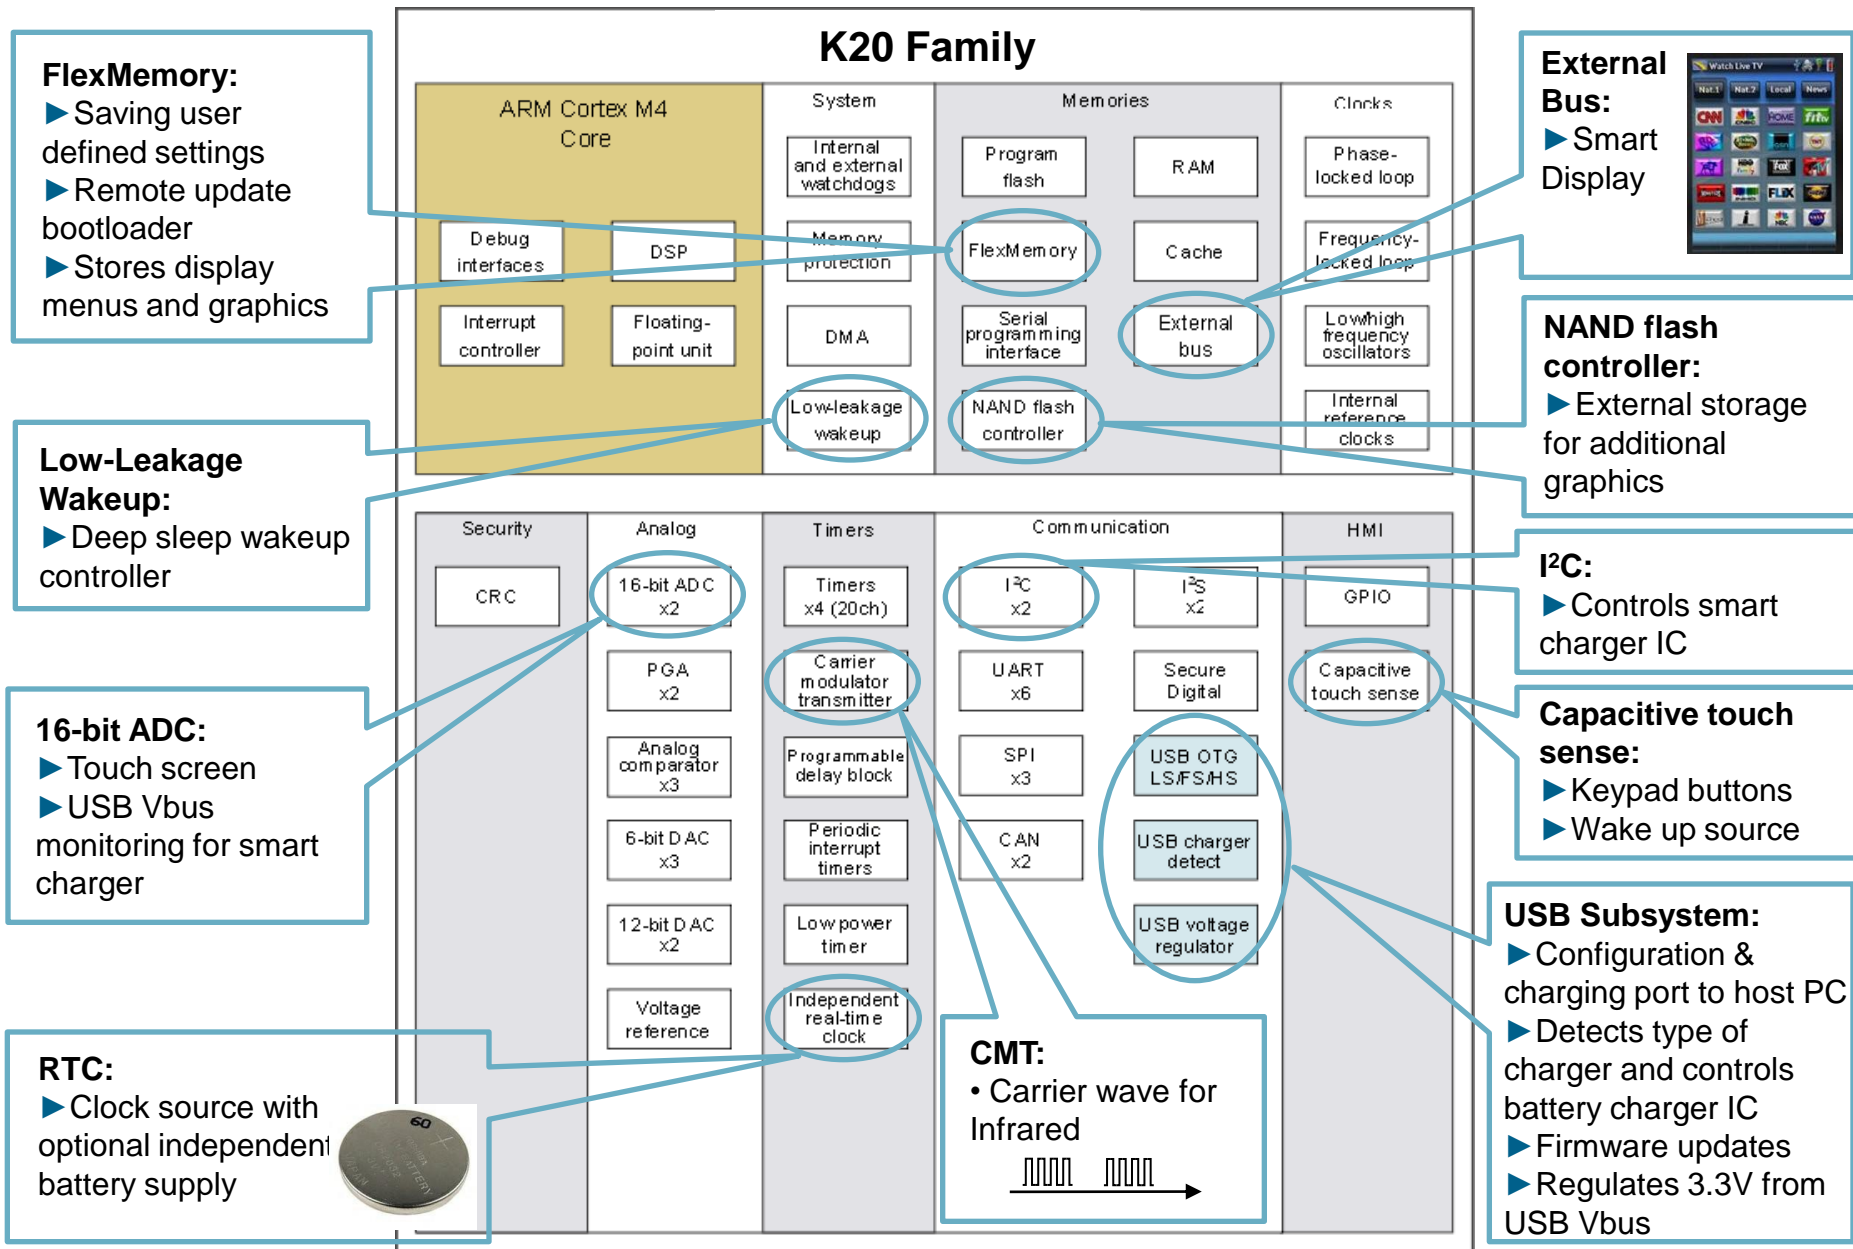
K20 Family

FlexMemory:
►Saving user defined settings
►Remote update bootloader
►Stores display menus and graphics

Low-Leakage Wakeup:
►Deep sleep wakeup controller

16-bit ADC:
►Touch screen
►USB Vbus monitoring for smart charger

RTC:
►Clock source with optional independent battery supply

ARM Cortex M4 Core

Debug interfaces

DSP

Interrupt controller

Floating-point unit

System

Internal and external watchdogs

Memory protection

DMA

Low-leakage wakeup

Memories

Program flash

RAM

FlexMemory

Cache

Serial programming interface

External bus

NAND flash controller

Clocks

Phase-locked loop

Frequency-locked loop

Low/high frequency oscillators

Internal reference clocks

Security

CRC

Analog

16-bit ADC x2

PGA x2

Analog comparator x3

6-bit DAC x3

12-bit DAC x2

Voltage reference

Timers

Timers x4 (20ch)

Carrier modulator transmitter

Programmable delay block

Periodic interrupt timers

Low power timer

Independent real-time clock

Communication

I²C x2

I²S x2

UART x6

Secure Digital

SPI x3

USB OTG LS/FS/HS

CAN x2

USB charger detect

USB voltage regulator

HMI

GPIO

Capacitive touch sense

CMT:
• Carrier wave for Infrared

External Bus:
►Smart Display

NAND flash controller:
►External storage for additional graphics

I²C:
►Controls smart charger IC

Capacitive touch sense:
►Keypad buttons
►Wake up source

USB Subsystem:
►Configuration & charging port to host PC
►Detects type of charger and controls battery charger IC
►Firmware updates
►Regulates 3.3V from USB Vbus